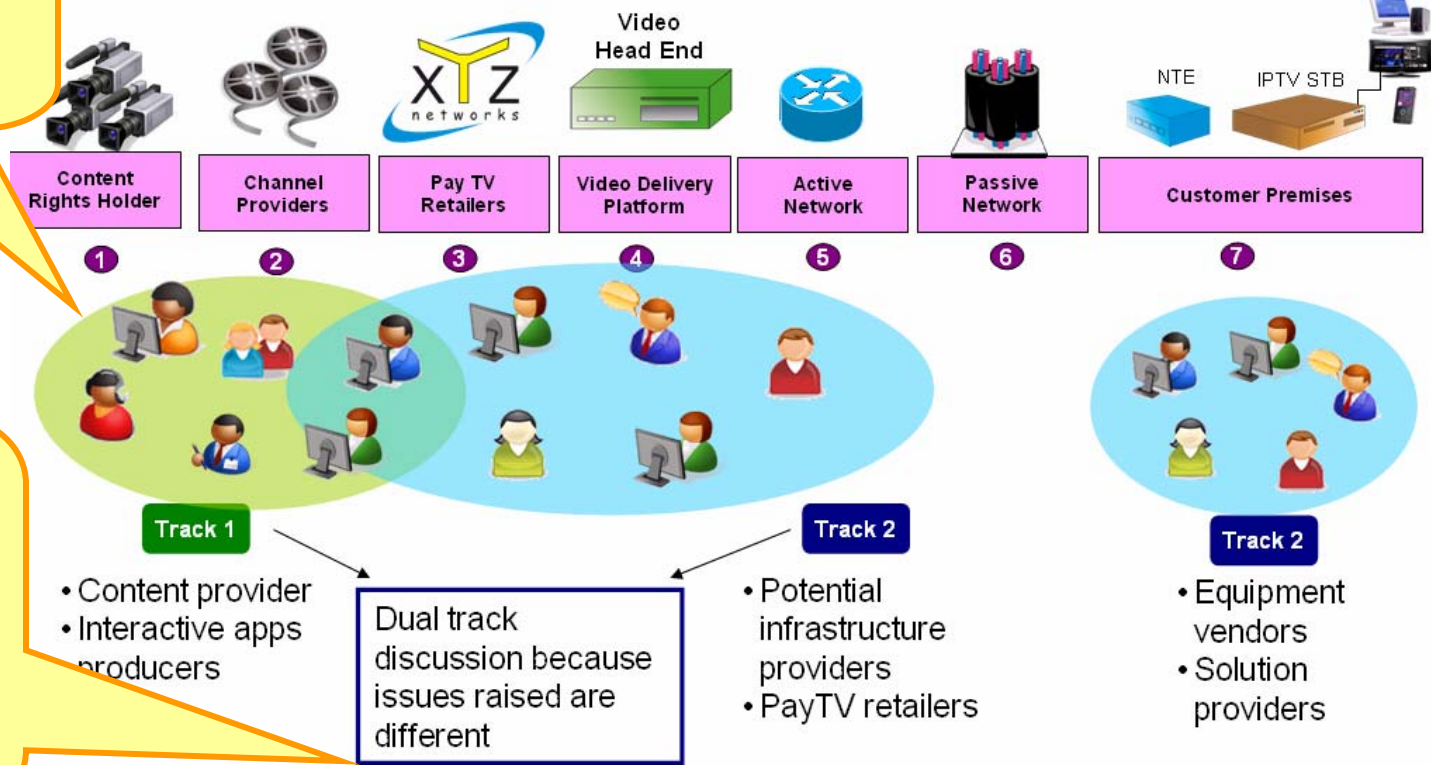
Video Head End

NTE

IPTV STB

XYZ networks

Content Rights Holder

Channel Providers

Pay TV Retailers

Video Delivery Platform

Active Network

Passive Network

Customer Premises

1

2

3

4

5

6

7

Track 1

Track 2

Track 2

• Content provider
• Interactive apps producers

Dual track discussion because issues raised are different

• Potential infrastructure providers
• PayTV retailers

• Equipment vendors
• Solution providers